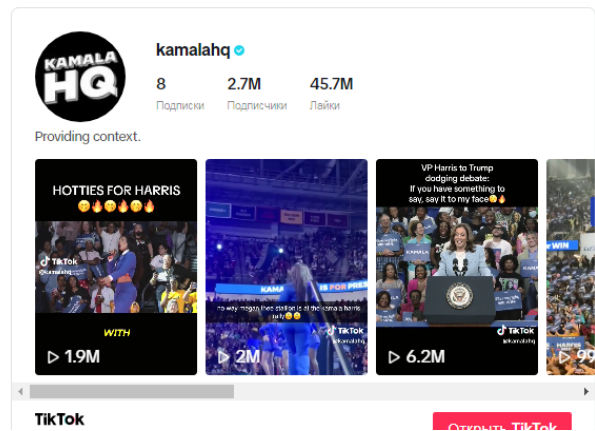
KAMALA HQ

kamalahq

8
Подписки

2.7M
Подписчики

45.7M
Лайки

Providing context.

HOTTIES FOR HARRIS
😋🔥😋🔥😋🔥

TikTok
@kamalahq

WITH

▷ 1.9M

KAMALA HARRIS FOR PRES

no way megan thee stallion is at the kamala harris rally😭😭

TikTok
@kamalahq

▷ 2M

VP Harris to Trump dodging debate: If you have something to say, say it to my face😏🔥

TikTok
@kamalahq

▷ 6.2M

WIN

HARRIS

▷ 99

TikTok

Открыть TikTok